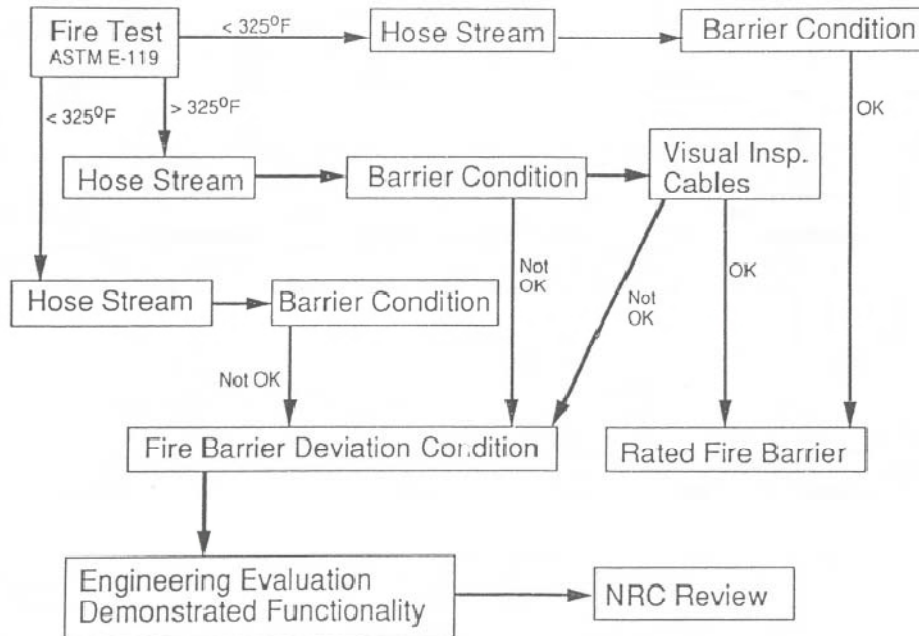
Fire Test
ASTM E-119

$< 325^0F$

Hose Stream

Barrier Condition

OK

$< 325^0F$

$> 325^0F$

Hose Stream

Barrier Condition

Visual Insp. Cables

Not OK

Not OK

OK

Hose Stream

Barrier Condition

Not OK

Fire Barrier Deviation Condition

Rated Fire Barrier

Engineering Evaluation
Demonstrated Functionality

NRC Review